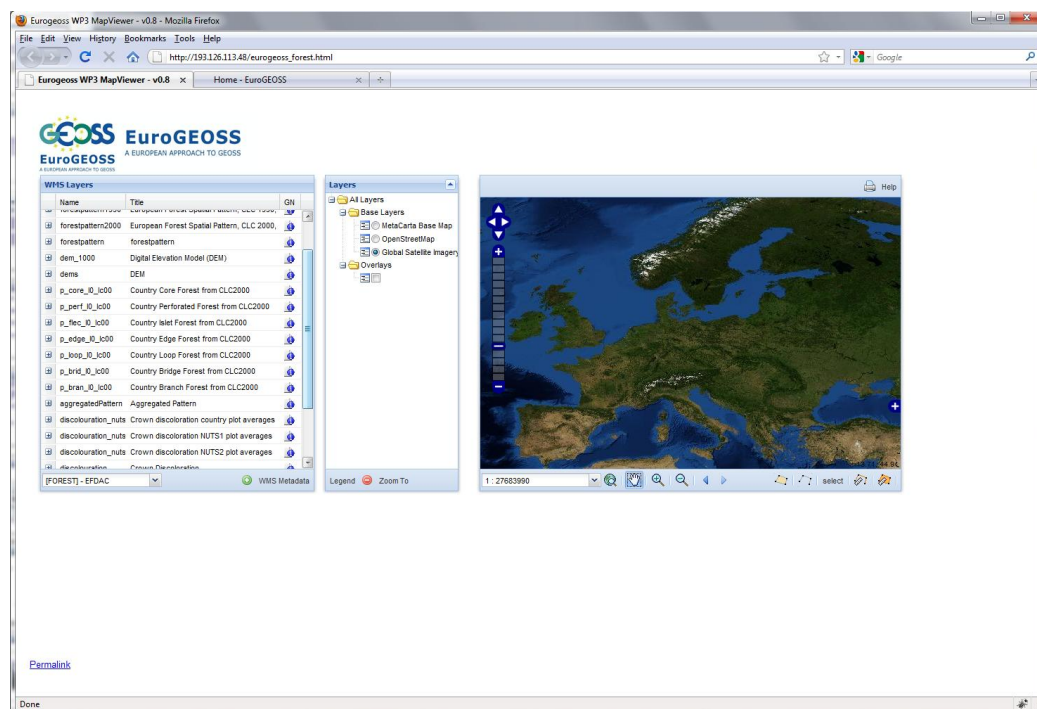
Eurogeoss WP3 MapViewer - v0.8 - Mozilla Firefox

File Edit View History Bookmarks Tools Help

http://193.126.113.48/eurogeoss_forest.html

Google

Eurogeoss WP3 MapViewer - v0.8

Home - EuroGEOSS

GEOSS EuroGEOSS
EuroGEOSS A EUROPEAN APPROACH TO GEOSS
A EUROPEAN APPROACH TO GEOSS

WMS Layers

| Name | Title | GN |
|---|---|---|
| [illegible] | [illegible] | |
| forestpattern2000 | European Forest Spatial Pattern, CLC 2000, | |
| forestpattern | forestpattern | |
| dem_1000 | Digital Elevation Model (DEM) | |
| dems | DEM | |
| p_core_l0_lc00 | Country Core Forest from CLC2000 | |
| p_perf_l0_lc00 | Country Perforated Forest from CLC2000 | |
| p_flec_l0_lc00 | Country Islet Forest from CLC2000 | |
| p_edge_l0_lc00 | Country Edge Forest from CLC2000 | |
| p_loop_l0_lc00 | Country Loop Forest from CLC2000 | |
| p_brid_l0_lc00 | Country Bridge Forest from CLC2000 | |
| p_bran_l0_lc00 | Country Branch Forest from CLC2000 | |
| aggregatedPattern | Aggregated Pattern | |
| discolouration_nuts | Crown discoloration country plot averages | |
| discolouration_nuts | Crown discoloration NUTS1 plot averages | |
| discolouration_nuts | Crown discoloration NUTS2 plot averages | |
| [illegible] | Crown Discoloration | |

[FOREST] - EFDAC

WMS Metadata

Layers

All Layers
Base Layers
MetaCarta Base Map
OpenStreetMap
Global Satellite Imagery
Overlays

Legend Zoom To

Help

1 : 27683990

select

Permalink

Done